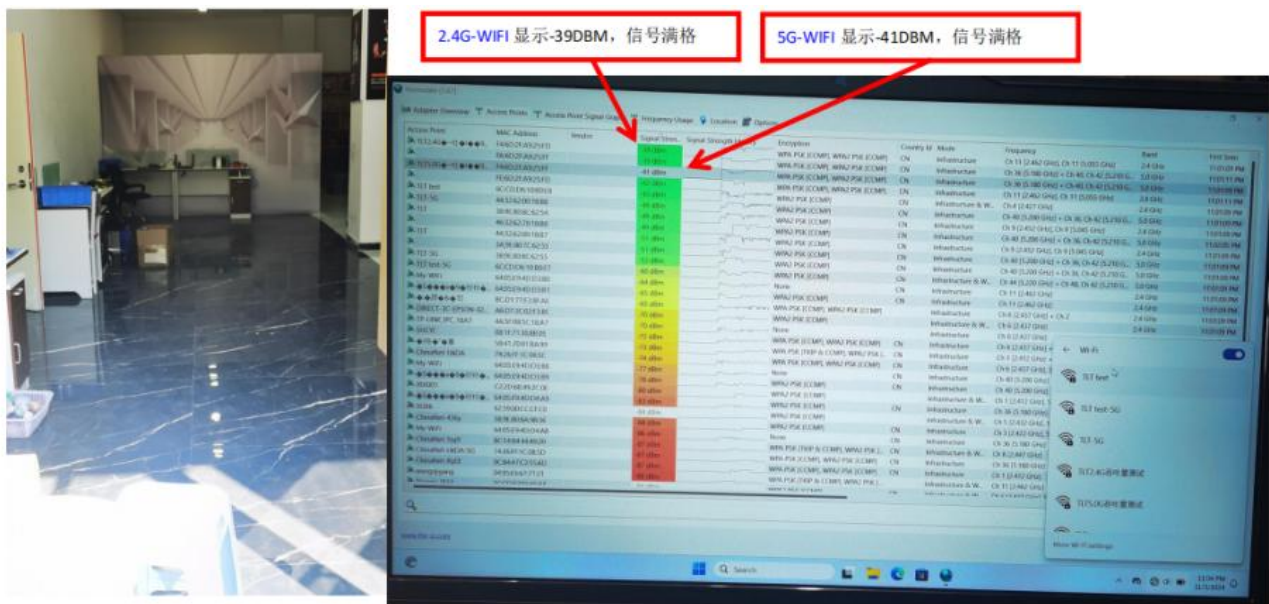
2.4G-WIFI 显示-39DBM，信号满格

5G-WIFI 显示-41DBM，信号满格

Adapter Overview | Access Points | Access Point Signal Graph | Frequency Usage | Location | Options

| Access Point | MAC Address | Vendor | Signal Stren... | Signal Strength | Encryption | Country | Mode | Frequency | Band |
|---|---|---|---|---|---|---|---|---|---|
| TLT2.4G | | | -39 dBm | | WPA PSK (CCMP), WPA2 PSK (CCMP) | CN | Infrastructure | Ch 11 (2.462 GHz) | 2.4 GHz |
| TLT5.0G | | | -41 dBm | | WPA PSK (CCMP), WPA2 PSK (CCMP) | CN | Infrastructure | Ch 36 (5.180 GHz) | 5.0 GHz |

Wi-Fi

TLT test

TLT test-5G

TLT 5G

TLT2.4G信号测试

TLT5.0G信号测试

More Wi-Fi settings

Search